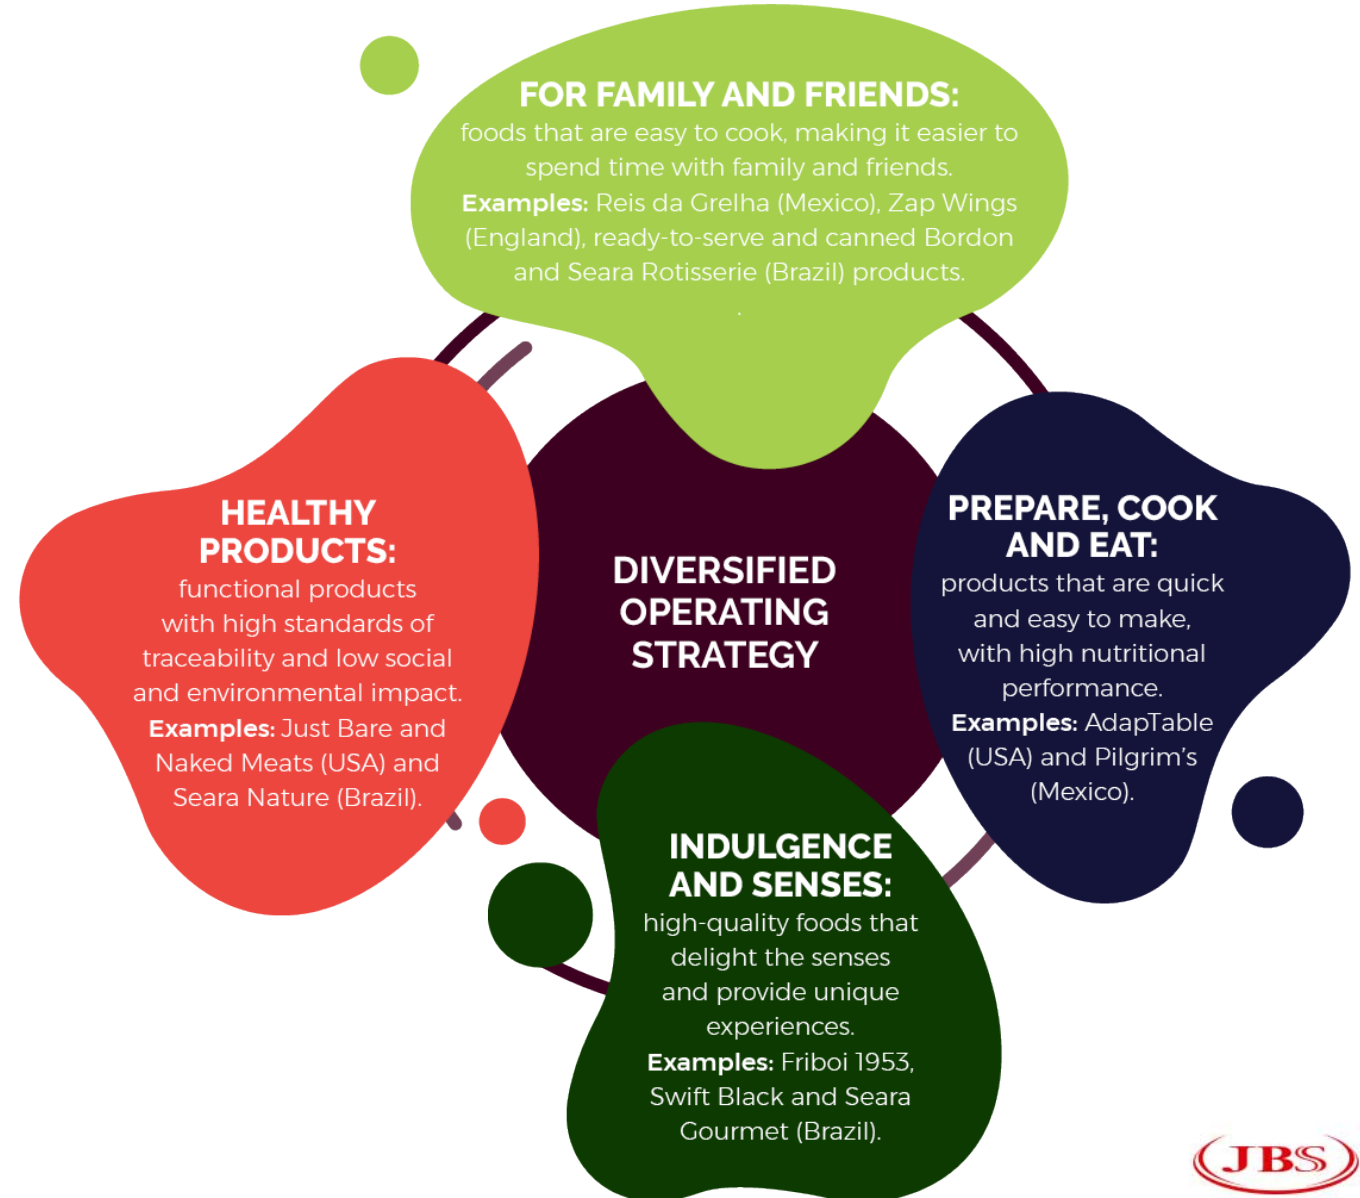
FOR FAMILY AND FRIENDS:
foods that are easy to cook, making it easier to spend time with family and friends.
Examples: Reis da Grelha (Mexico), Zap Wings (England), ready-to-serve and canned Bordon and Seara Rotisserie (Brazil) products.

HEALTHY PRODUCTS:
functional products with high standards of traceability and low social and environmental impact.
Examples: Just Bare and Naked Meats (USA) and Seara Nature (Brazil).

DIVERSIFIED OPERATING STRATEGY

PREPARE, COOK AND EAT:
products that are quick and easy to make, with high nutritional performance.
Examples: AdapTable (USA) and Pilgrim's (Mexico).

INDULGENCE AND SENSES:
high-quality foods that delight the senses and provide unique experiences.
Examples: Friboi 1953, Swift Black and Seara Gourmet (Brazil).

JBS